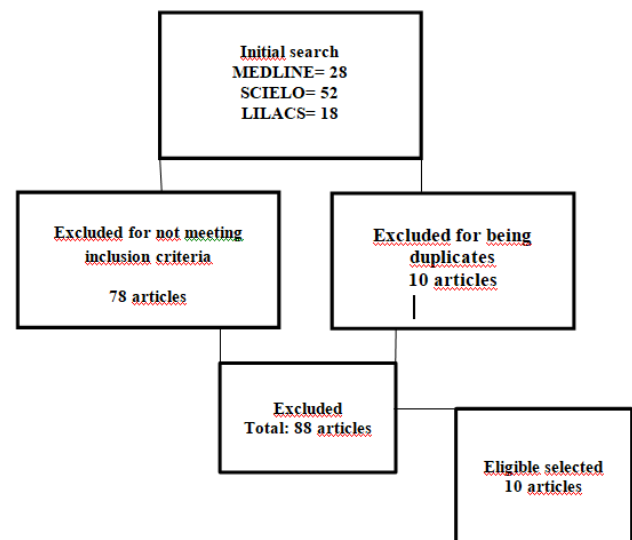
Initial search
MEDLINE= 28
SCIELO= 52
LILACS= 18

Excluded for not meeting inclusion criteria

78 articles

Excluded for being duplicates
10 articles

Excluded
Total: 88 articles

Eligible selected
10 articles